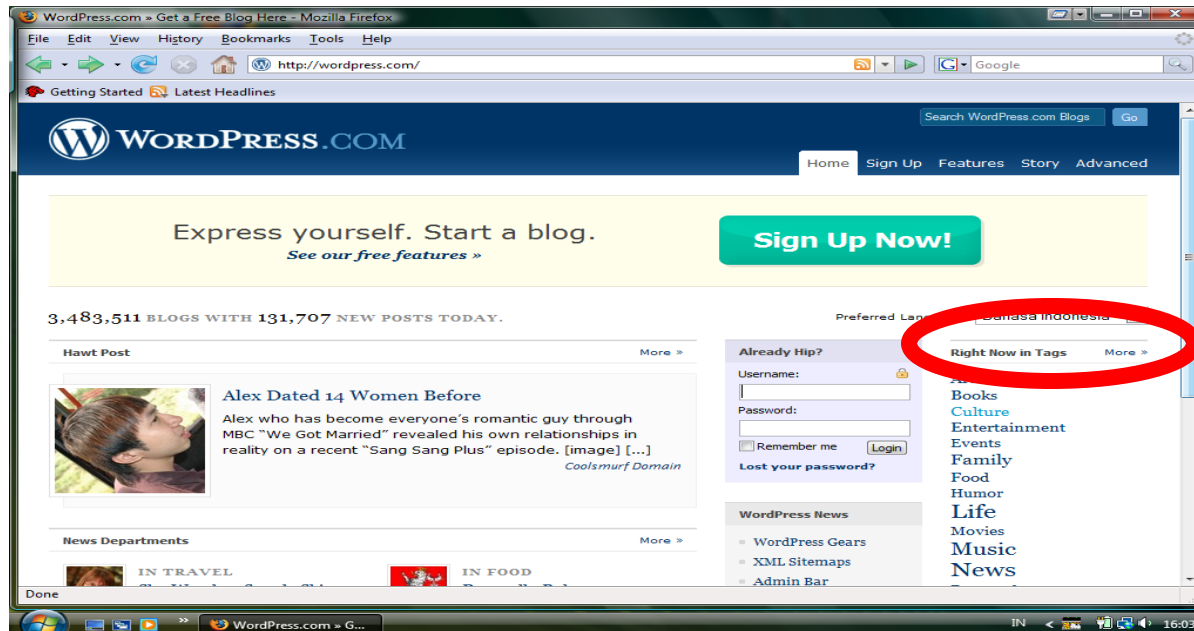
WordPress.com » Get a Free Blog Here - Mozilla Firefox

File Edit View History Bookmarks Tools Help

http://wordpress.com/

Google

Getting Started Latest Headlines

WordPress.com

Search WordPress.com Blogs Go

Home Sign Up Features Story Advanced

Express yourself. Start a blog.
See our free features »

Sign Up Now!

3,483,511 BLOGS WITH 131,707 NEW POSTS TODAY.

Preferred Lan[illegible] Bahasa Indonesia

Hawt Post More »

Alex Dated 14 Women Before

Alex who has become everyone's romantic guy through MBC "We Got Married" revealed his own relationships in reality on a recent "Sang Sang Plus" episode. [image] [...]

Coolsmurf Domain

Already Hip?

Username:

Password:

Remember me Login

Lost your password?

Right Now in Tags More »

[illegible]
Books
Culture
Entertainment
Events
Family
Food
Humor
Life
Movies
Music
News

News Departments More »

IN TRAVEL

IN FOOD

WordPress News

WordPress Gears
XML Sitemaps
Admin Bar

Done

WordPress.com » G...

IN 16:03